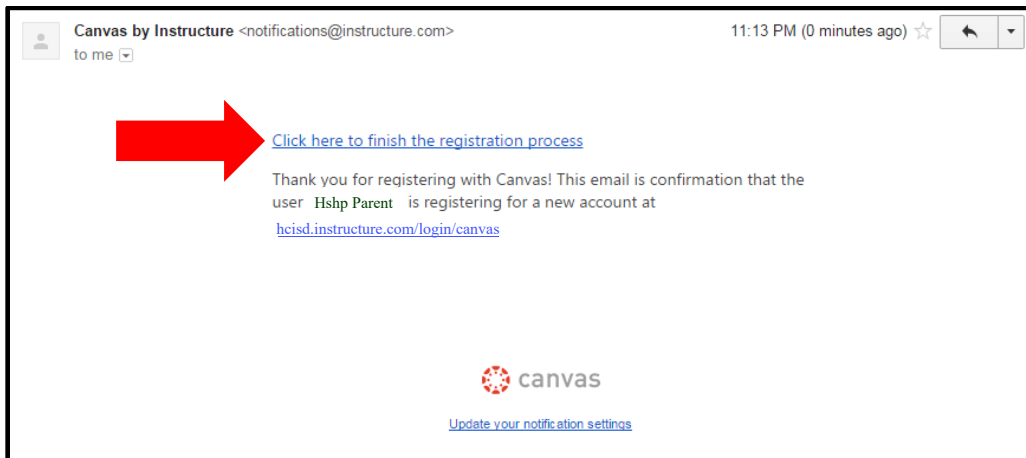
Canvas by Instructure <notifications@instructure.com>
to me

11:13 PM (0 minutes ago)

Click here to finish the registration process

Thank you for registering with Canvas! This email is confirmation that the user Hshp Parent is registering for a new account at hcisd.instructure.com/login/canvas

canvas

Update your notification settings